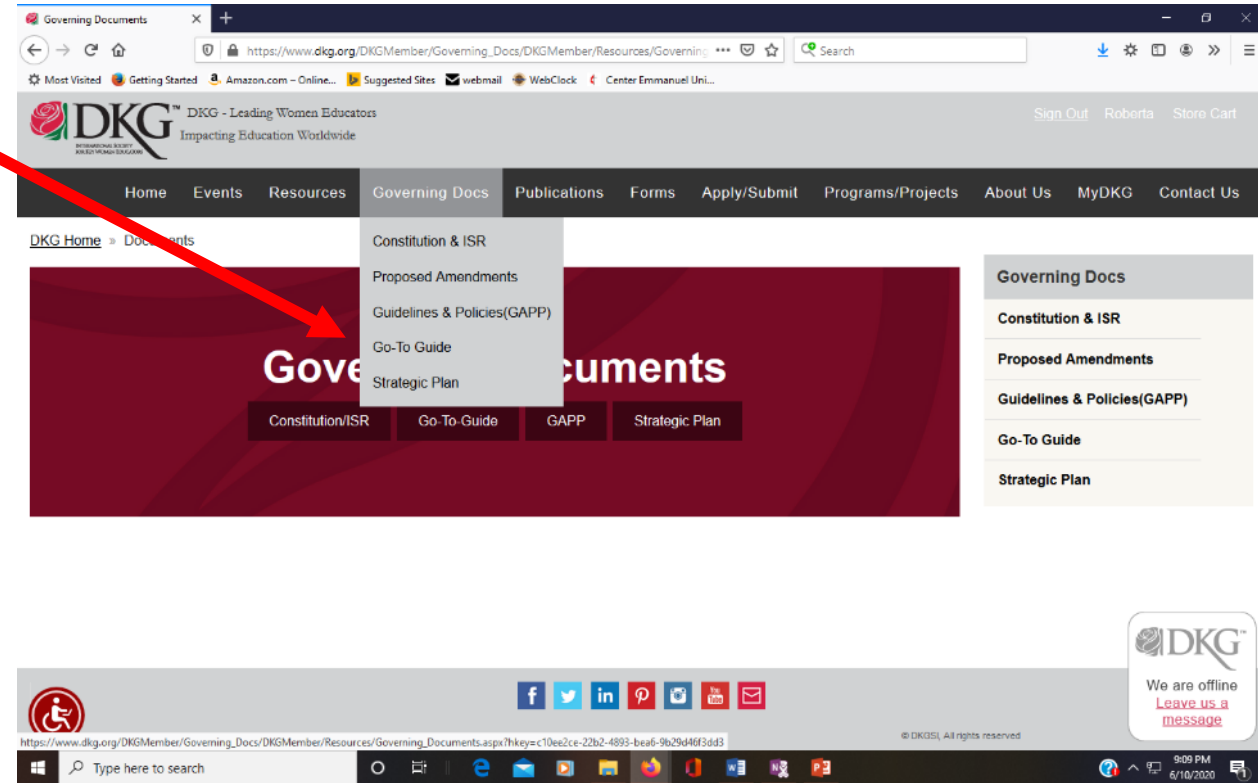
Governing Documents

https://www.dkg.org/DKGMember/Governing_Docs/DKGMember/Resources/Governing ••• Search

Most Visited Getting Started Amazon.com – Online... Suggested Sites webmail WebClock Center Emmanuel Uni...

DKG™ DKG - Leading Women Educators
Impacting Education Worldwide

Sign Out Roberta Store Cart

Home Events Resources Governing Docs Publications Forms Apply/Submit Programs/Projects About Us MyDKG Contact Us

DKG Home » Doc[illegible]ents

Constitution & ISR
Proposed Amendments
Guidelines & Policies(GAPP)
Go-To Guide
Strategic Plan

Gove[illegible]cuments

Constitution/ISR Go-To-Guide GAPP Strategic Plan

Governing Docs
Constitution & ISR
Proposed Amendments
Guidelines & Policies(GAPP)
Go-To Guide
Strategic Plan

DKG
We are offline
Leave us a message

© DKGSI, All rights reserved

https://www.dkg.org/DKGMember/Governing_Docs/DKGMember/Resources/Governing_Documents.aspx?hkey=c10ee2ce-22b2-4893-bea6-9b29d46f3dd3

Type here to search

9:09 PM
6/10/2020